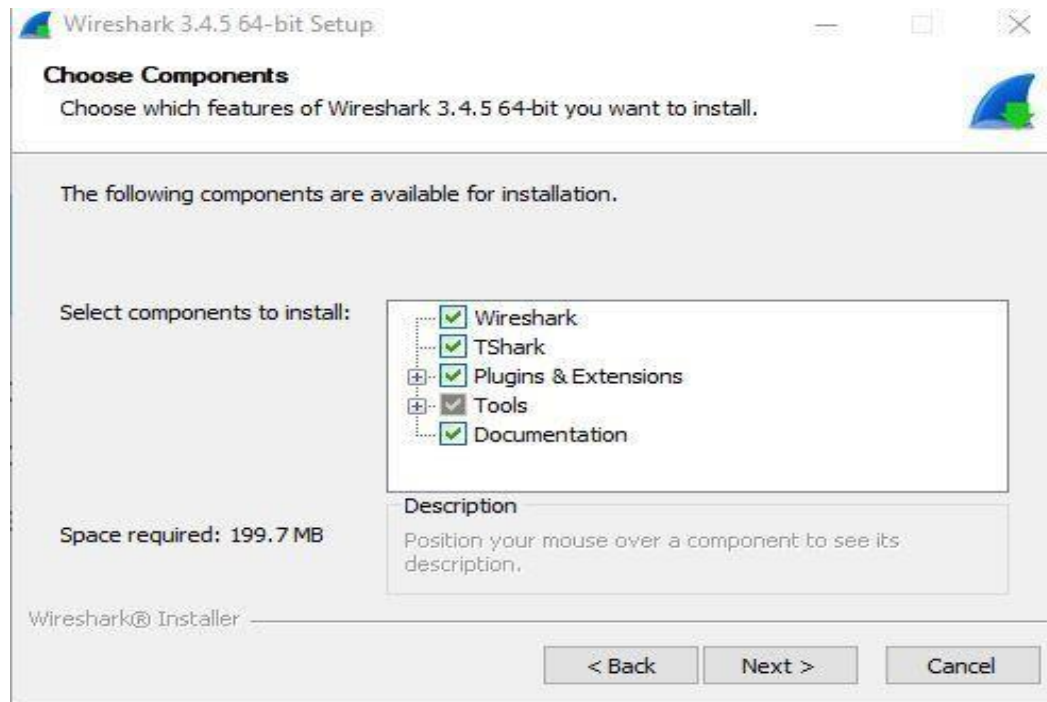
Wireshark 3.4.5 64-bit Setup

Choose Components
Choose which features of Wireshark 3.4.5 64-bit you want to install.

The following components are available for installation.

Select components to install:

Wireshark
TShark
Plugins & Extensions
Tools
Documentation

Space required: 199.7 MB

Description
Position your mouse over a component to see its description.

Wireshark® Installer

< Back
Next >
Cancel